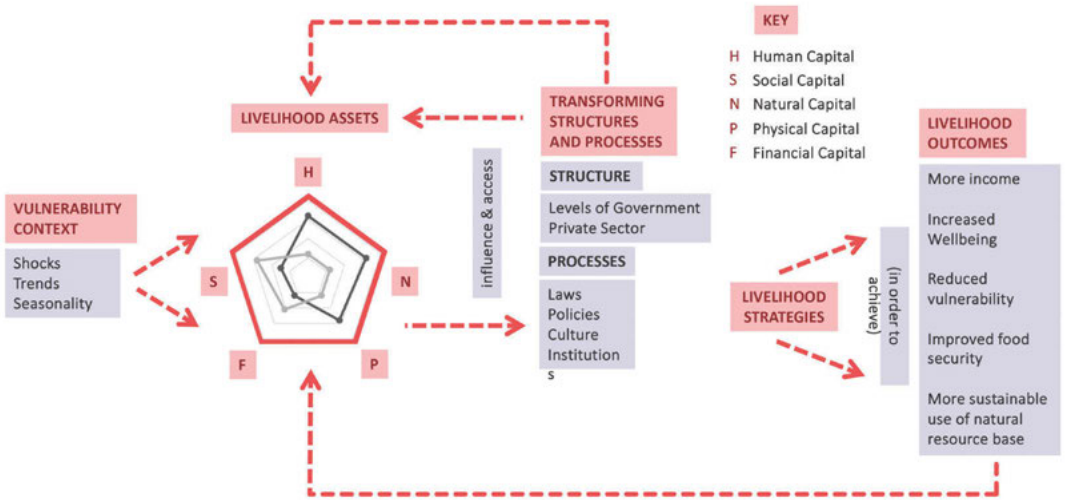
KEY

H Human Capital
S Social Capital
N Natural Capital
P Physical Capital
F Financial Capital

LIVELIHOOD ASSETS

TRANSFORMING STRUCTURES AND PROCESSES

LIVELIHOOD OUTCOMES

VULNERABILITY CONTEXT

Shocks
Trends
Seasonality

H

S

N

F

P

influence & access

STRUCTURE

Levels of Government
Private Sector

PROCESSES

Laws
Policies
Culture
Institution
s

LIVELIHOOD STRATEGIES

(in order to achieve)

More income

Increased Wellbeing

Reduced vulnerability

Improved food security

More sustainable use of natural resource base